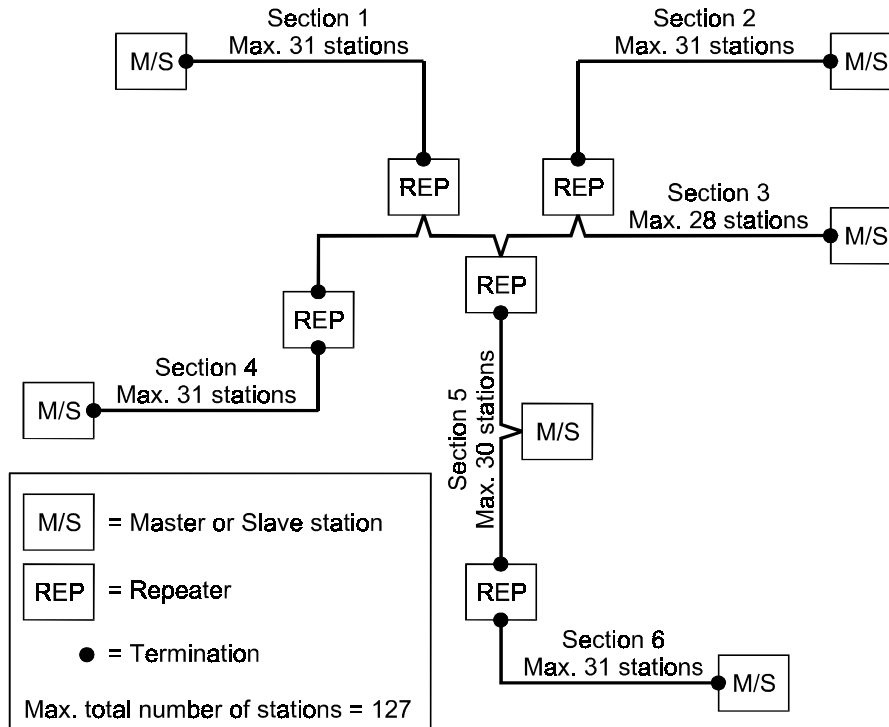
Section 1
Max. 31 stations

M/S

Section 2
Max. 31 stations

M/S

REP

REP

Section 3
Max. 28 stations

M/S

REP

REP

Section 4
Max. 31 stations

M/S

Section 5
Max. 30 stations

M/S

REP

Section 6
Max. 31 stations

M/S

M/S = Master or Slave station

REP = Repeater

● = Termination

Max. total number of stations = 127